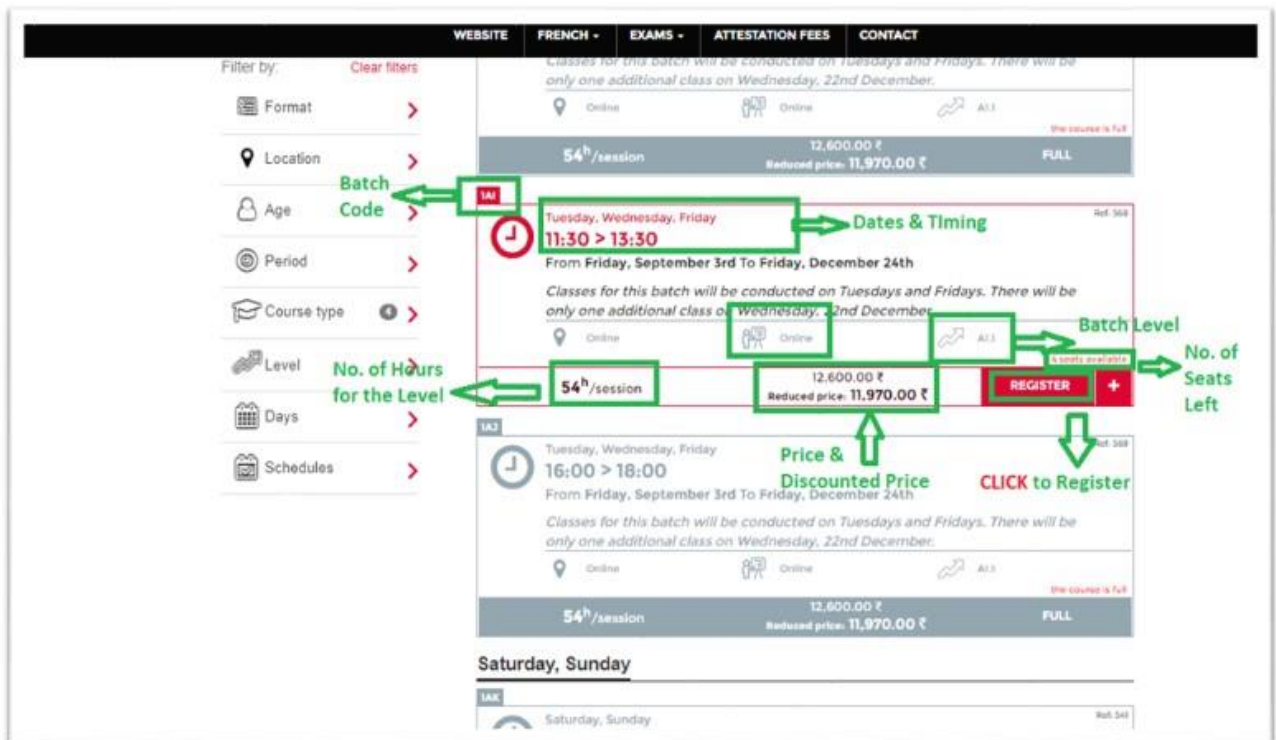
WEBSITE FRENCH ▾ EXAMS ▾ ATTESTATION FEES CONTACT

Filter by: Clear filters

Format

Location

Age

Period

Course type

Level

Days

Schedules

Classes for this batch will be conducted on Tuesdays and Fridays. There will be only one additional class on Wednesday, 22nd December.

Online Online A1.1

the course is full

$54^h$/session 12,600.00 ₹ Reduced price: 11,970.00 ₹ FULL

Batch Code

1AI

Tuesday, Wednesday, Friday
11:30 > 13:30

Dates & TIming

Ref. 568

From Friday, September 3rd To Friday, December 24th

Classes for this batch will be conducted on Tuesdays and Fridays. There will be only one additional class on Wednesday, 22nd December.

Online Online A1.1

Batch Level

4 seats available

No. of Seats Left

No. of Hours for the Level

$54^h$/session 12,600.00 ₹ Reduced price: 11,970.00 ₹ REGISTER +

1AJ

Tuesday, Wednesday, Friday
16:00 > 18:00

Ref. 568

From Friday, September 3rd To Friday, December 24th

Price & Discounted Price

CLICK to Register

Classes for this batch will be conducted on Tuesdays and Fridays. There will be only one additional class on Wednesday, 22nd December.

Online Online A1.1

the course is full

$54^h$/session 12,600.00 ₹ Reduced price: 11,970.00 ₹ FULL

Saturday, Sunday

1AK

Saturday, Sunday

Ref. 541